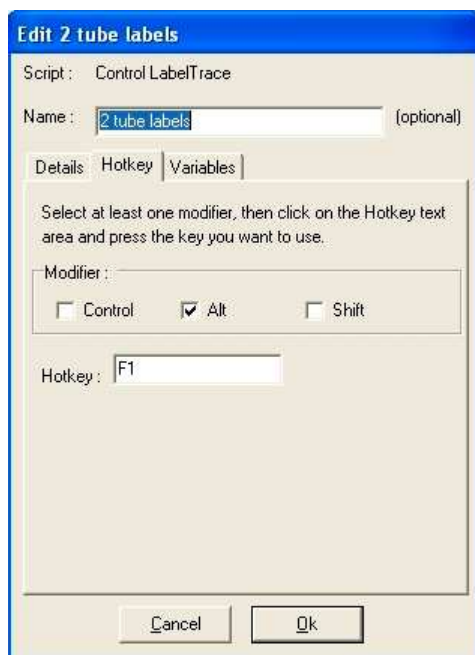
Edit 2 tube labels

Script : Control LabelTrace

Name : 2 tube labels (optional)

Details Hotkey Variables

Select at least one modifier, then click on the Hotkey text area and press the key you want to use.

Modifier :

Control Alt Shift

Hotkey : F1

Cancel Ok